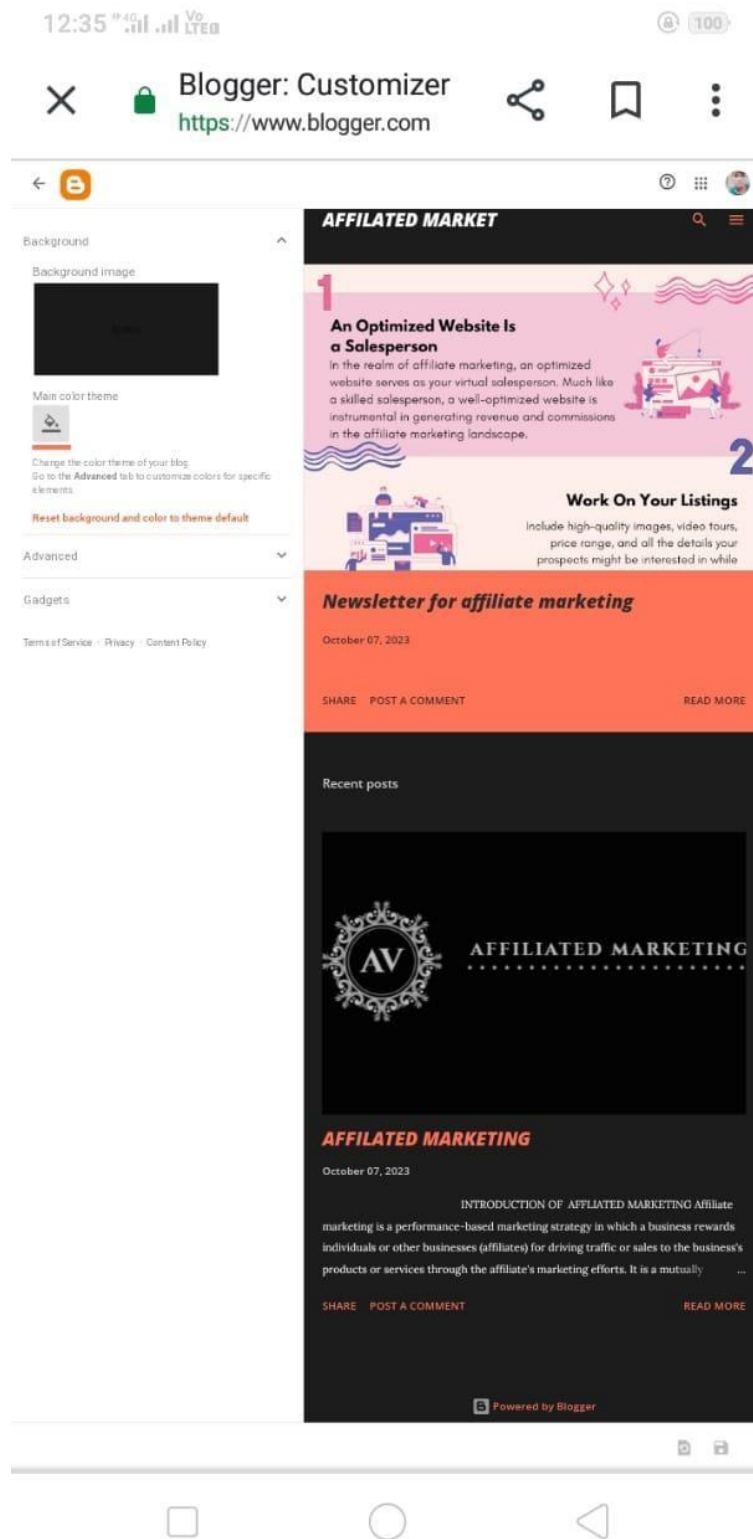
12:35 4G Vo LTE 100

Blogger: Customizer
https://www.blogger.com

Background

Background image

Main color theme

Change the color theme of your blog. Go to the Advanced tab to customize colors for specific elements.

Reset background and color to theme default

Advanced

Gadgets

Terms of Service · Privacy · Content Policy

AFFILATED MARKET

1

An Optimized Website Is a Salesperson

In the realm of affiliate marketing, an optimized website serves as your virtual salesperson. Much like a skilled salesperson, a well-optimized website is instrumental in generating revenue and commissions in the affiliate marketing landscape.

2

Work On Your Listings

Include high-quality images, video tours, price range, and all the details your prospects might be interested in while

Newsletter for affiliate marketing

October 07, 2023

SHARE POST A COMMENT READ MORE

Recent posts

AV

AFFILIATED MARKETING

AFFILATED MARKETING

October 07, 2023

INTRODUCTION OF AFFLIATED MARKETING Affiliate marketing is a performance-based marketing strategy in which a business rewards individuals or other businesses (affiliates) for driving traffic or sales to the business's products or services through the affiliate's marketing efforts. It is a mutually …

SHARE POST A COMMENT READ MORE

Powered by Blogger